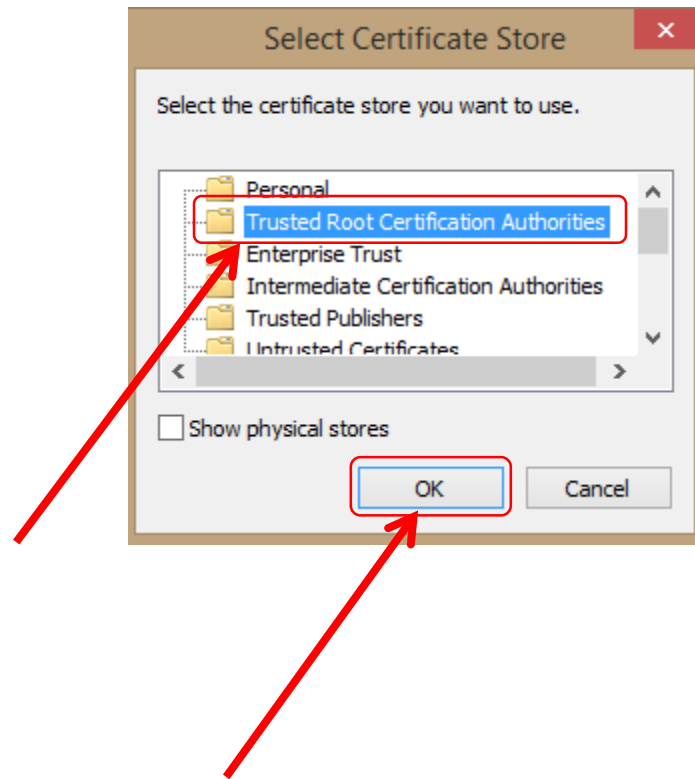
Select Certificate Store

Select the certificate store you want to use.

Personal
Trusted Root Certification Authorities
Enterprise Trust
Intermediate Certification Authorities
Trusted Publishers
Untrusted Certificates

Show physical stores

OK

Cancel